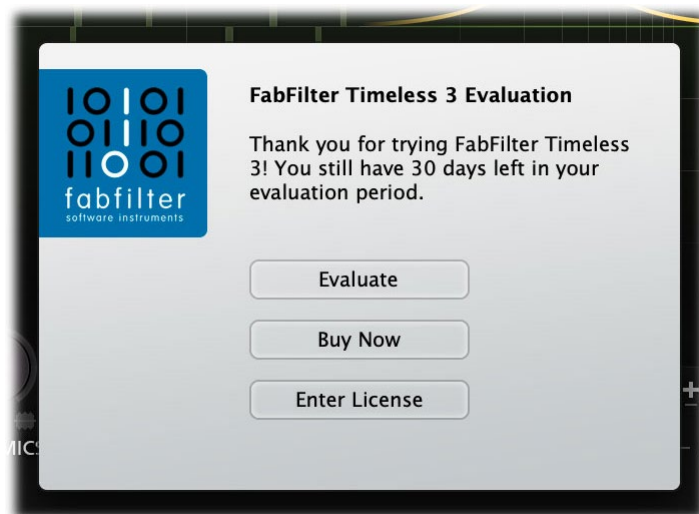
fabfilter
software instruments

FabFilter Timeless 3 Evaluation

Thank you for trying FabFilter Timeless 3! You still have 30 days left in your evaluation period.

Evaluate

Buy Now

Enter License

MICS